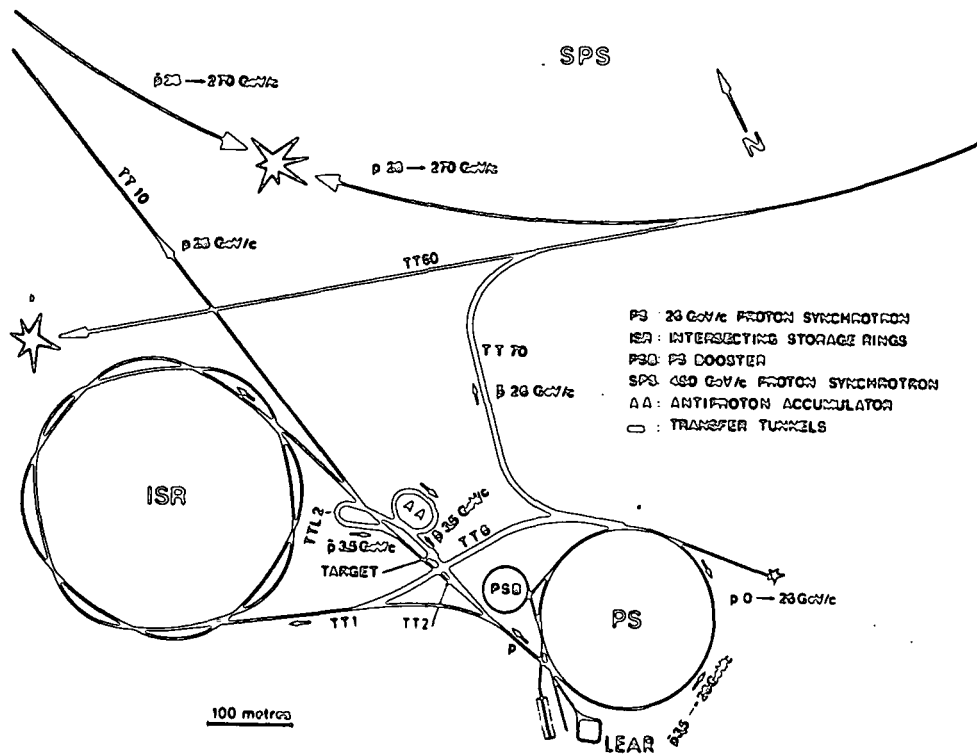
SPS

$\bar{p}$ 20 → 270 GeV/c

N

p 20 → 270 GeV/c

TT 10

$\bar{p}$ 20 GeV/c

TT60

$\bar{p}$

PS : 26 GeV/c PROTON SYNCHROTRON
ISR : INTERSECTING STORAGE RINGS
PSB : PS BOOSTER
SPS : 450 GeV/c PROTON SYNCHROTRON
AA : ANTIPROTON ACCUMULATOR
⊂⊃ : TRANSFER TUNNELS

TT 70

$\bar{p}$ 26 GeV/c

ISR

AA

TTL 2

$\bar{p}$ 3.5 GeV/c

$\bar{p}$ 3.5 GeV/c

TT6

TARGET

PSB

PS

p 0 → 26 GeV/c

TT1

TT2

p

100 metres

LEAR

$\bar{p}$ 3.5 → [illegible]